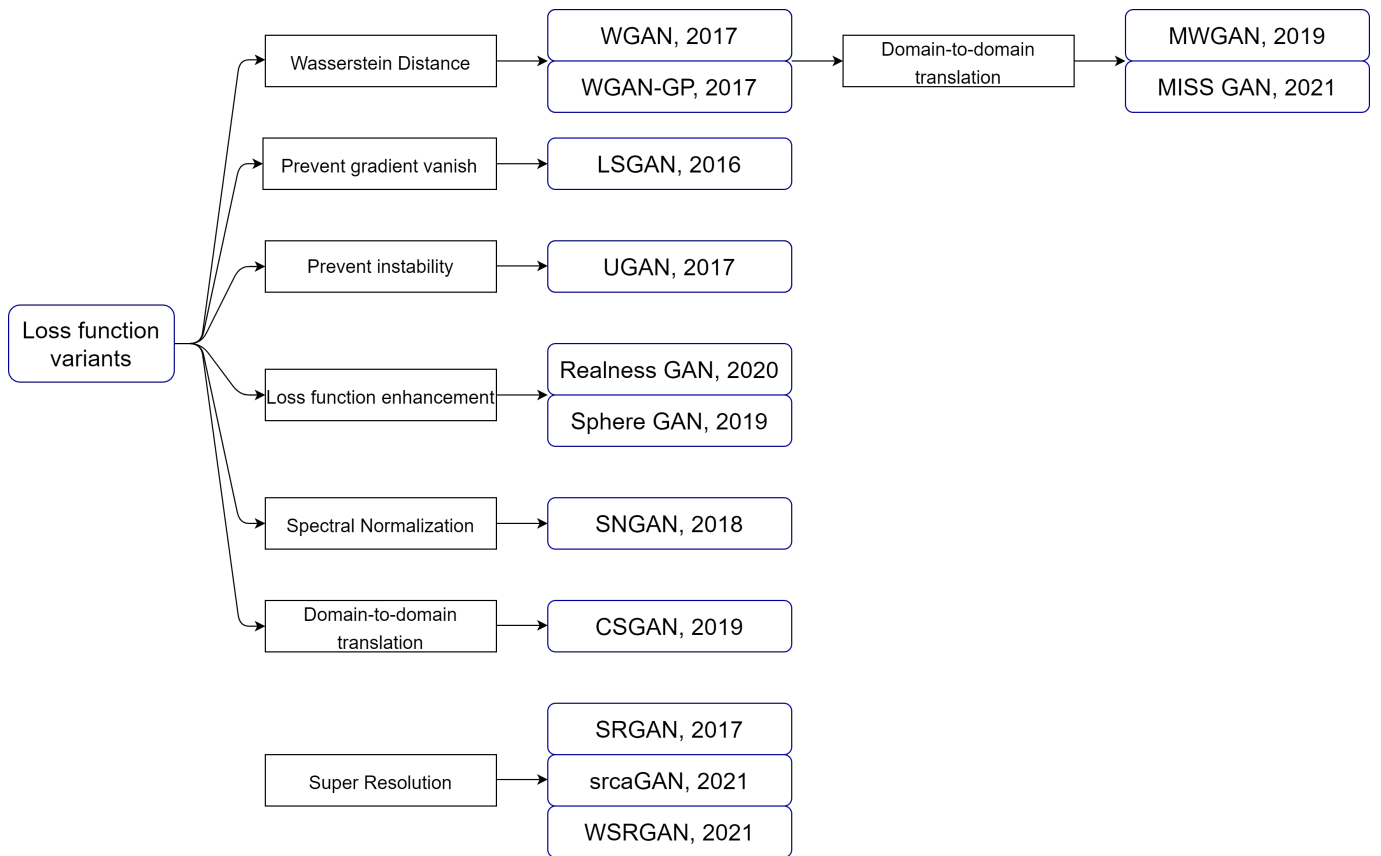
Loss function variants

Wasserstein Distance

WGAN, 2017

WGAN-GP, 2017

Domain-to-domain translation

MWGAN, 2019

MISS GAN, 2021

Prevent gradient vanish

LSGAN, 2016

Prevent instability

UGAN, 2017

Loss function enhancement

Realness GAN, 2020

Sphere GAN, 2019

Spectral Normalization

SNGAN, 2018

Domain-to-domain translation

CSGAN, 2019

Super Resolution

SRGAN, 2017

srcaGAN, 2021

WSRGAN, 2021